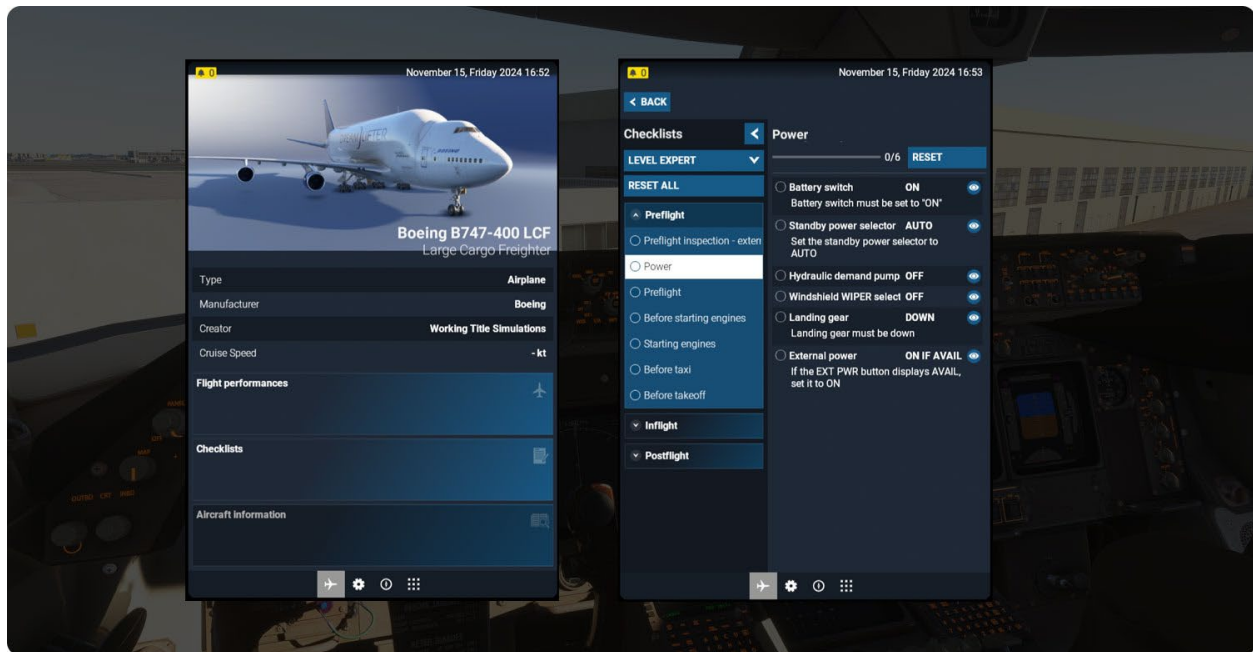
0

November 15, Friday 2024 16:52

DREAMLIFTER

BOEING

Boeing B747-400 LCF
Large Cargo Freighter

| Type | Airplane |
|---|---|
| Manufacturer | Boeing |
| Creator | Working Title Simulations |
| Cruise Speed | - kt |

Flight performances

Checklists

Aircraft information

0

November 15, Friday 2024 16:53

< BACK

Checklists

LEVEL EXPERT

RESET ALL

Preflight

Preflight inspection - exten

Power

Preflight

Before starting engines

Starting engines

Before taxi

Before takeoff

Inflight

Postflight

Power

0/6 RESET

Battery switch ON
Battery switch must be set to "ON"

Standby power selector AUTO
Set the standby power selector to AUTO

Hydraulic demand pump OFF

Windshield WIPER select OFF

Landing gear DOWN
Landing gear must be down

External power ON IF AVAIL
If the EXT PWR button displays AVAIL, set it to ON